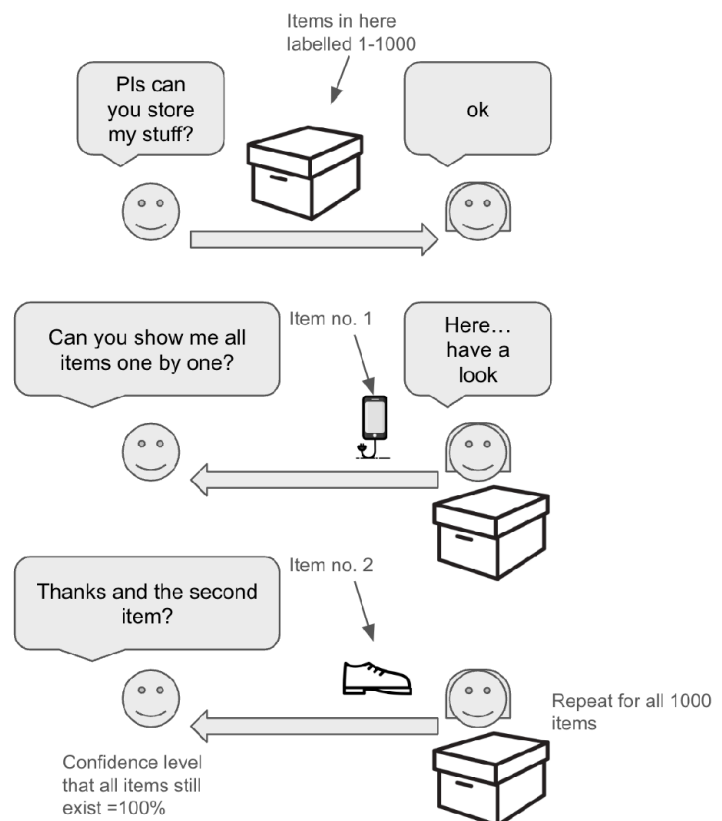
Items in here labelled 1-1000

Pls can you store my stuff?

ok

Item no. 1

Can you show me all items one by one?

Here... have a look

Item no. 2

Thanks and the second item?

Repeat for all 1000 items

Confidence level that all items still exist =100%